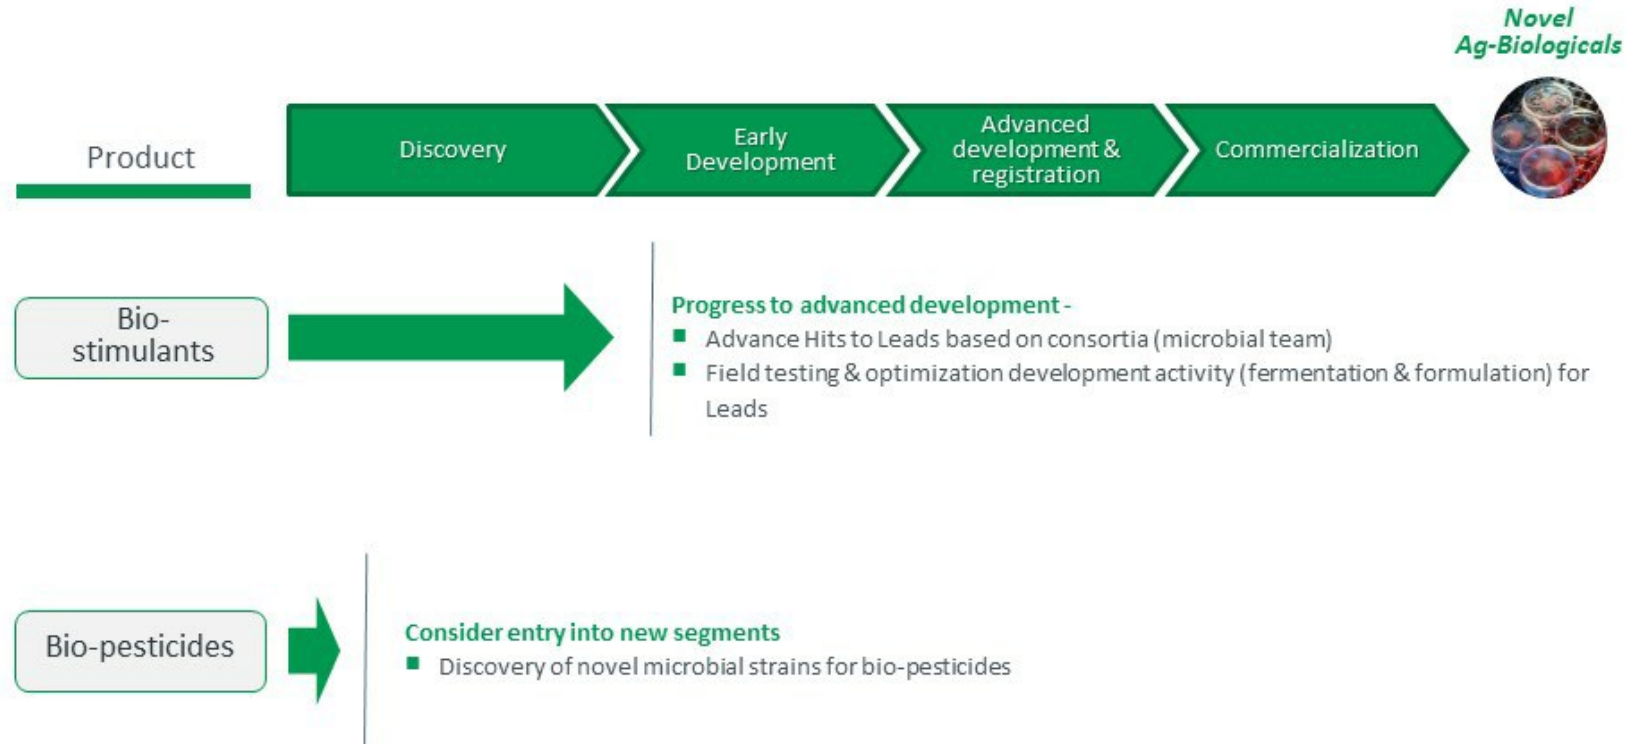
Novel Ag-Biologicals

Product

Discovery

Early Development

Advanced development & registration

Commercialization

Bio-stimulants

Progress to advanced development -

■ Advance Hits to Leads based on consortia (microbial team)

■ Field testing & optimization development activity (fermentation & formulation) for Leads

Bio-pesticides

Consider entry into new segments

■ Discovery of novel microbial strains for bio-pesticides